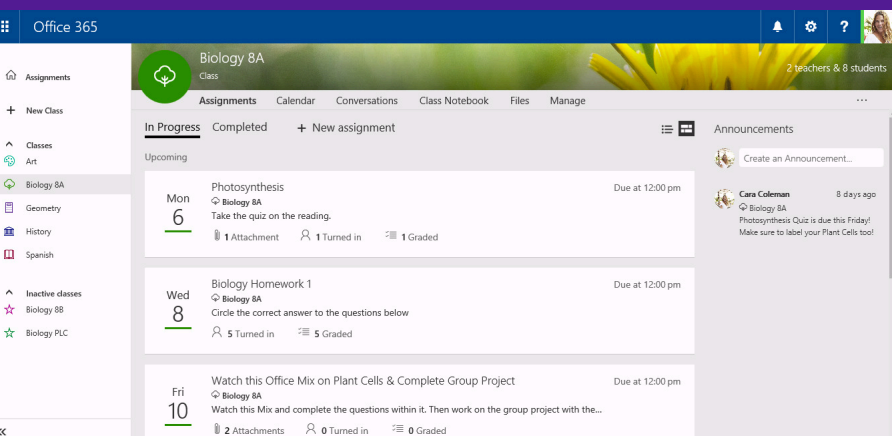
Office 365

? 

Assignments

New Class

Classes

Art

Biology 8A

Geometry

History

Spanish

Inactive classes

Biology 8B

Biology PLC

Biology 8A

Class

2 teachers & 8 students

Assignments Calendar Conversations Class Notebook Files Manage ...

In Progress Completed + New assignment

Upcoming

Mon
6

Photosynthesis

Biology 8A

Take the quiz on the reading.

1 Attachment 1 Turned in 1 Graded

Due at 12:00 pm

Wed
8

Biology Homework 1

Biology 8A

Circle the correct answer to the questions below

5 Turned in 5 Graded

Due at 12:00 pm

Fri
10

Watch this Office Mix on Plant Cells & Complete Group Project

Biology 8A

Watch this Mix and complete the questions within it. Then work on the group project with the...

2 Attachments 0 Turned in 0 Graded

Due at 12:00 pm

Announcements

Create an Announcement...

Cara Coleman 8 days ago

Biology 8A

Photosynthesis Quiz is due this Friday! Make sure to label your Plant Cells too!